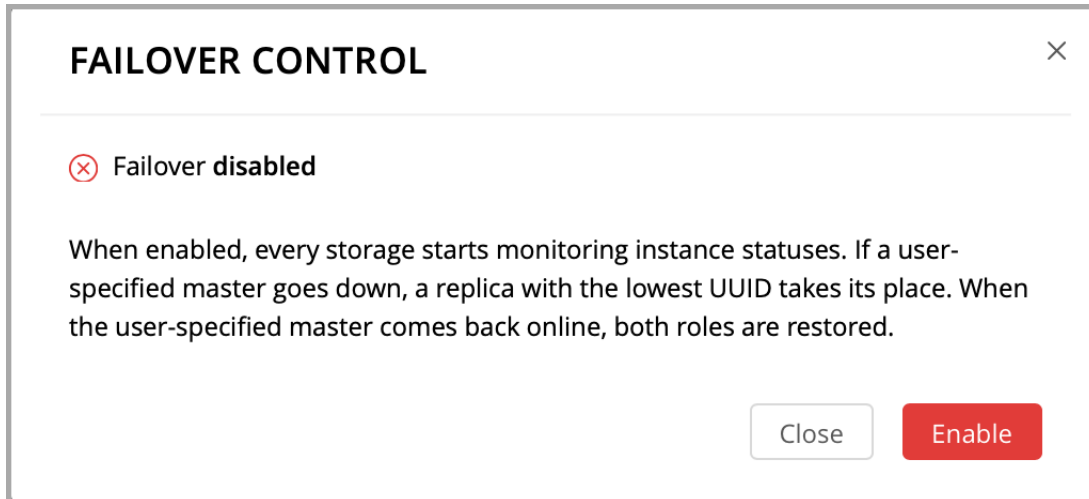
FAILOVER CONTROL

×

Failover disabled

When enabled, every storage starts monitoring instance statuses. If a user-specified master goes down, a replica with the lowest UUID takes its place. When the user-specified master comes back online, both roles are restored.

Close

Enable